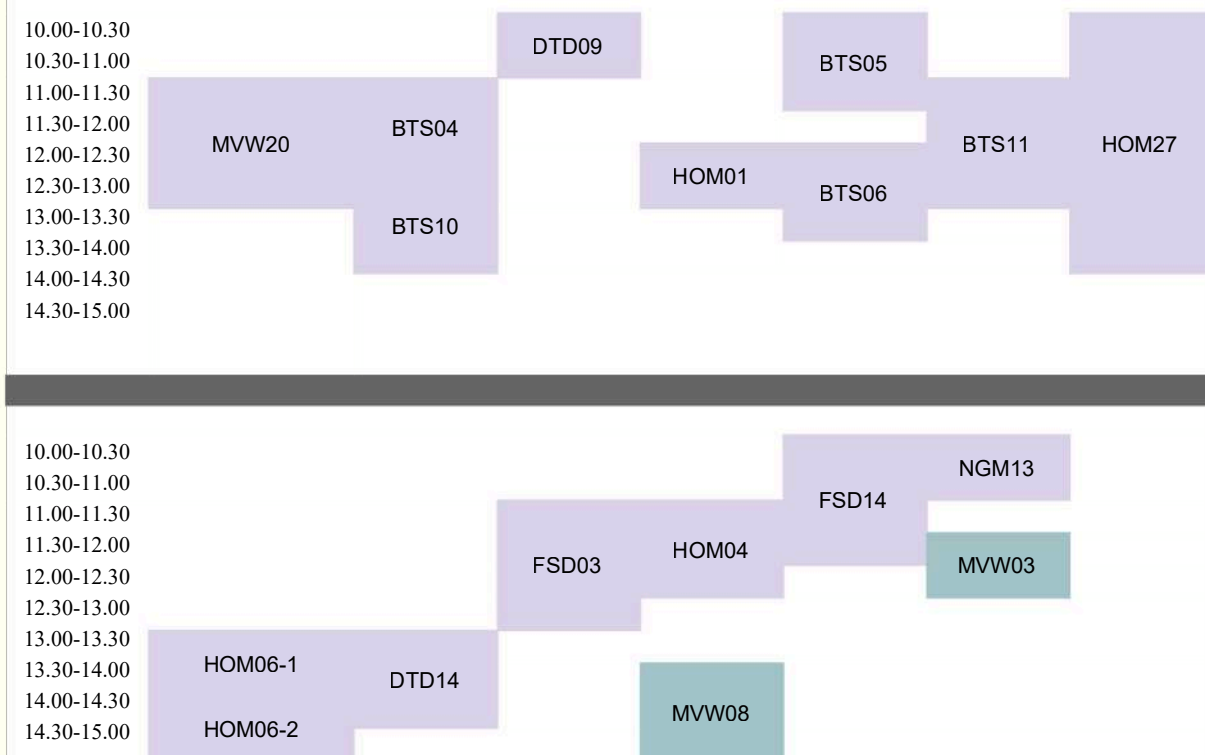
10.00-10.30
10.30-11.00
11.00-11.30
11.30-12.00
12.00-12.30
12.30-13.00
13.00-13.30
13.30-14.00
14.00-14.30
14.30-15.00

DTD09
BTS05
MVW20
BTS04
BTS11
HOM27
HOM01
BTS06
BTS10

10.00-10.30
10.30-11.00
11.00-11.30
11.30-12.00
12.00-12.30
12.30-13.00
13.00-13.30
13.30-14.00
14.00-14.30
14.30-15.00

NGM13
FSD14
HOM04
FSD03
MVW03
HOM06-1
DTD14
MVW08
HOM06-2